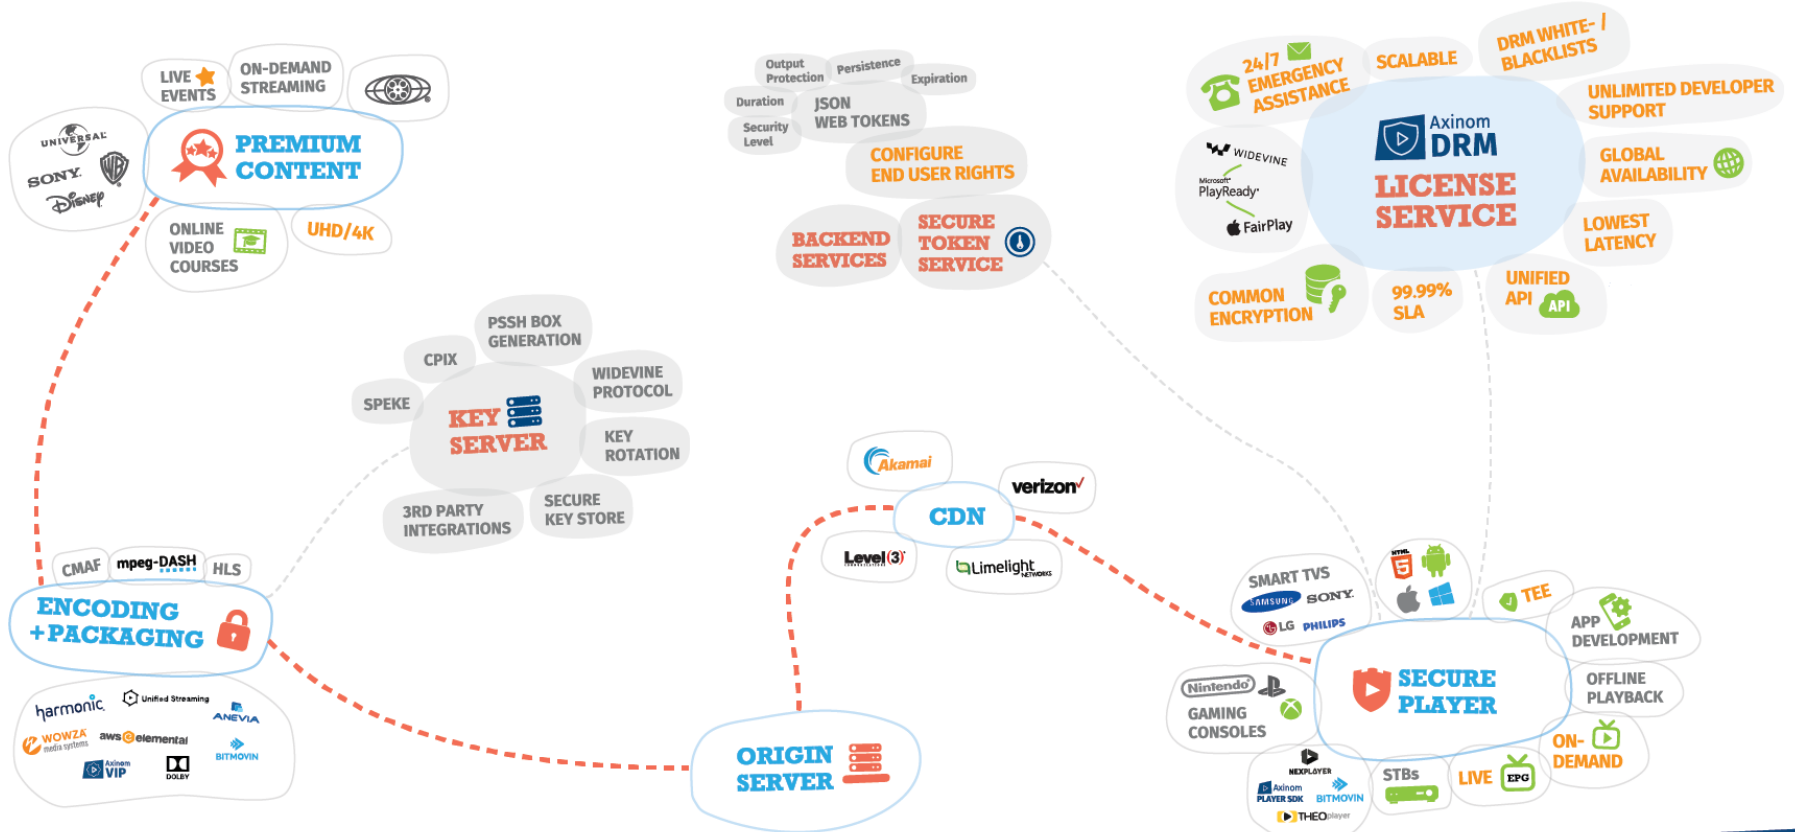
LIVE EVENTS

ON-DEMAND STREAMING

UNIVERSAL

SONY

Disney

PREMIUM CONTENT

ONLINE VIDEO COURSES

UHD/4K

Output Protection

Persistence

Expiration

Duration

JSON WEB TOKENS

Security Level

CONFIGURE END USER RIGHTS

BACKEND SERVICES

SECURE TOKEN SERVICE

24/7 EMERGENCY ASSISTANCE

SCALABLE

DRM WHITE-/ BLACKLISTS

Axinom DRM

LICENSE SERVICE

UNLIMITED DEVELOPER SUPPORT

WIDEVINE

Microsoft PlayReady

FairPlay

GLOBAL AVAILABILITY

LOWEST LATENCY

COMMON ENCRYPTION

99.99% SLA

UNIFIED API

API

PSSH BOX GENERATION

CPIX

WIDEVINE PROTOCOL

SPEKE

KEY SERVER

KEY ROTATION

3RD PARTY INTEGRATIONS

SECURE KEY STORE

Akamai

verizon

CDN

Level(3)

Limelight NETWORKS

CMAF

mpeg-DASH

HLS

ENCODING +PACKAGING

SMART TVS

SAMSUNG

SONY

LG

PHILIPS

HTML 5

TEE

APP DEVELOPMENT

harmonic

Unified Streaming

ANEVIA

WOWZA media systems

aws elemental

Axinom VIP

DOLBY

BITMOVIN

ORIGIN SERVER

Nintendo

GAMING CONSOLES

SECURE PLAYER

OFFLINE PLAYBACK

NEXPLAYER

Axinom PLAYER SDK

BITMOVIN

THEOplayer

STBs

LIVE

EPG

ON-DEMAND